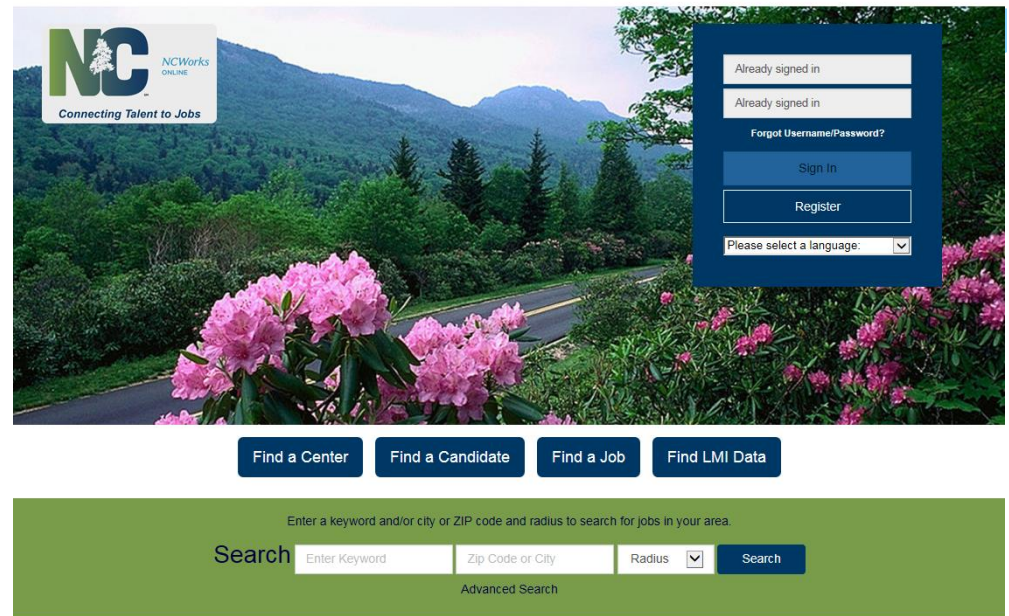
NC NCWorks ONLINE
Connecting Talent to Jobs

Already signed in
Already signed in
Forgot Username/Password?
Sign In
Register
Please select a language:

Find a Center
Find a Candidate
Find a Job
Find LMI Data

Enter a keyword and/or city or ZIP code and radius to search for jobs in your area.
Search
Enter Keyword
Zip Code or City
Radius
Search
Advanced Search